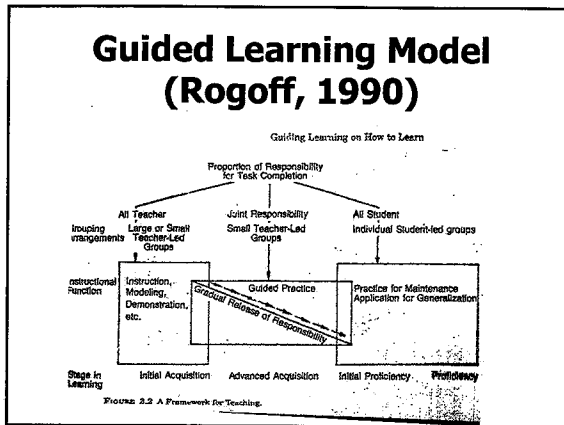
Guided Learning Model (Rogoff, 1990)

Guiding Learning on How to Learn

Proportion of Responsibility for Task Completion

All Teacher

Joint Responsibility

All Student

Grouping Arrangements

Large or Small Teacher-Led Groups

Small Teacher-Led Groups

Individual Student-led groups

Instructional Function

Instruction, Modeling, Demonstration, etc.

Guided Practice

Gradual Release of Responsibility

Practice for Maintenance Application for Generalization

Stage in Learning

Initial Acquisition

Advanced Acquisition

Initial Proficiency

Proficiency

FIGURE 3.2 A Framework for Teaching.